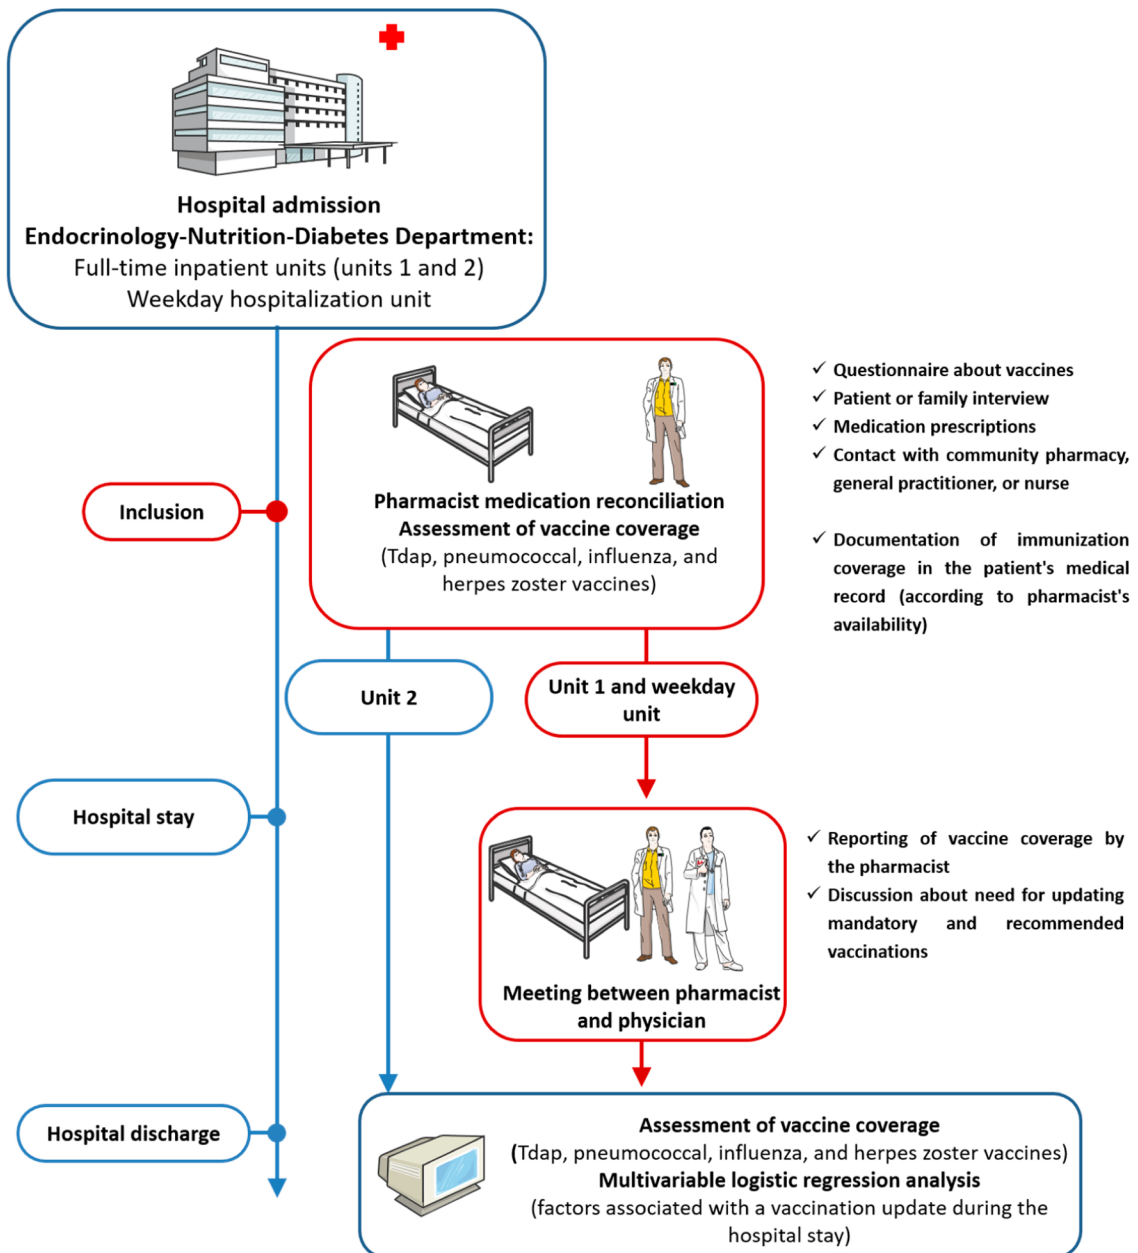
Hospital admission
Endocrinology-Nutrition-Diabetes Department:
Full-time inpatient units (units 1 and 2)
Weekday hospitalization unit

Inclusion

Pharmacist medication reconciliation
Assessment of vaccine coverage
(Tdap, pneumococcal, influenza, and herpes zoster vaccines)

✓ Questionnaire about vaccines
✓ Patient or family interview
✓ Medication prescriptions
✓ Contact with community pharmacy, general practitioner, or nurse

✓ Documentation of immunization coverage in the patient's medical record (according to pharmacist's availability)

Unit 2

Unit 1 and weekday unit

Hospital stay

Meeting between pharmacist and physician

✓ Reporting of vaccine coverage by the pharmacist
✓ Discussion about need for updating mandatory and recommended vaccinations

Hospital discharge

Assessment of vaccine coverage
(Tdap, pneumococcal, influenza, and herpes zoster vaccines)
Multivariable logistic regression analysis
(factors associated with a vaccination update during the hospital stay)